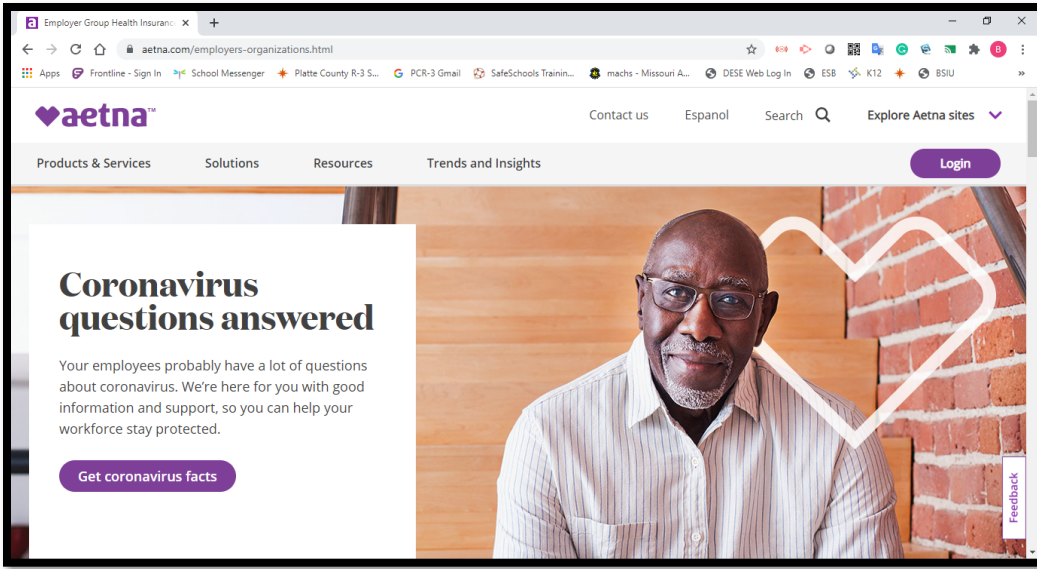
Employer Group Health Insuranc ×
+

aetna.com/employers-organizations.html

Apps Frontline - Sign In School Messenger Platte County R-3 S... PCR-3 Gmail SafeSchools Trainin... machs - Missouri A... DESE Web Log In ESB K12 BSIU »

aetna™

Contact us Espanol Search Explore Aetna sites

Products & Services Solutions Resources Trends and Insights Login

Coronavirus questions answered

Your employees probably have a lot of questions about coronavirus. We're here for you with good information and support, so you can help your workforce stay protected.

Get coronavirus facts

Feedback